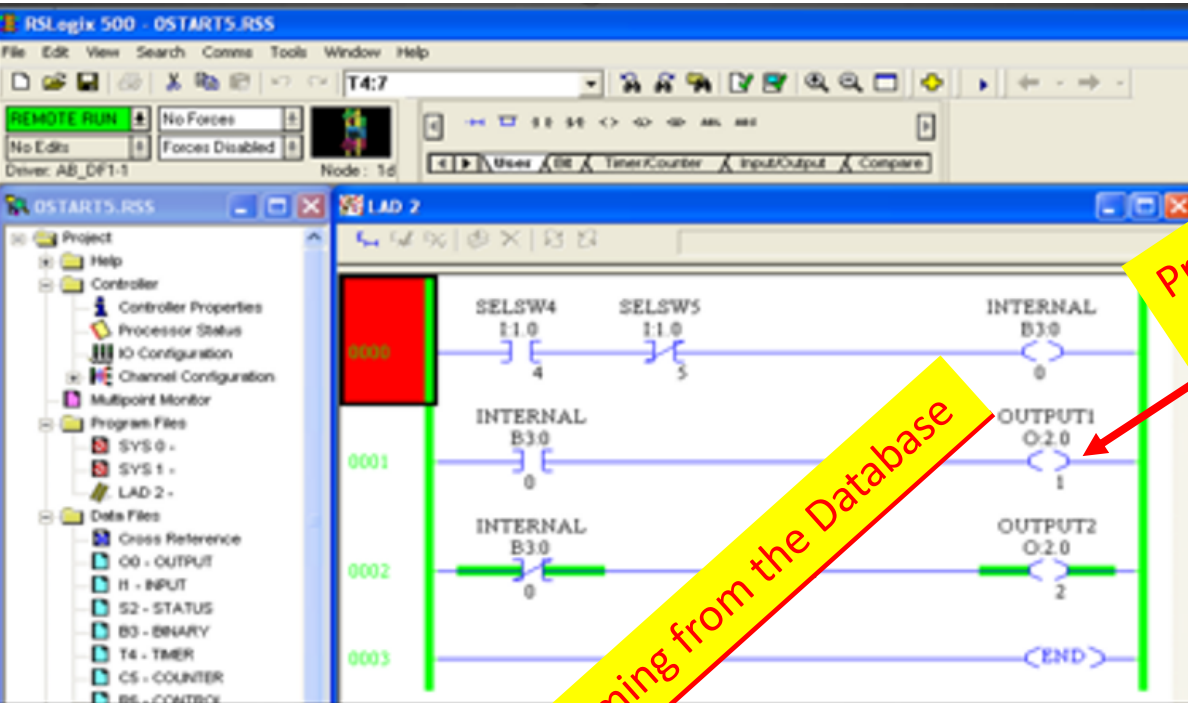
RSLogix 500 - 0START5.RSS

File Edit View Search Comms Tools Window Help

T4:7

REMOTE RUN
No Forces
No Edits
Forces Disabled
Driver: AB_DF1-1
Node: 1d

Users Bit Timer/Counter Input/Output Compare

0START5.RSS

Project
Help
Controller
Controller Properties
Processor Status
IO Configuration
Channel Configuration
Multipoint Monitor
Program Files
SYS 0 -
SYS 1 -
LAD 2 -
Data Files
Cross Reference
O0 - OUTPUT
I1 - INPUT
S2 - STATUS
B3 - BINARY
T4 - TIMER
C5 - COUNTER
R6 - CONTROL

LAD 2

0000
SELSW4
I:1.0
4
SELSW5
I:1.0
5
INTERNAL
B3:0
0

0001
INTERNAL
B3:0
0
OUTPUT1
O:2.0
1

0002
INTERNAL
B3:0
0
OUTPUT2
O:2.0
2

0003
END

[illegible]ming from the Database

Pr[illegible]